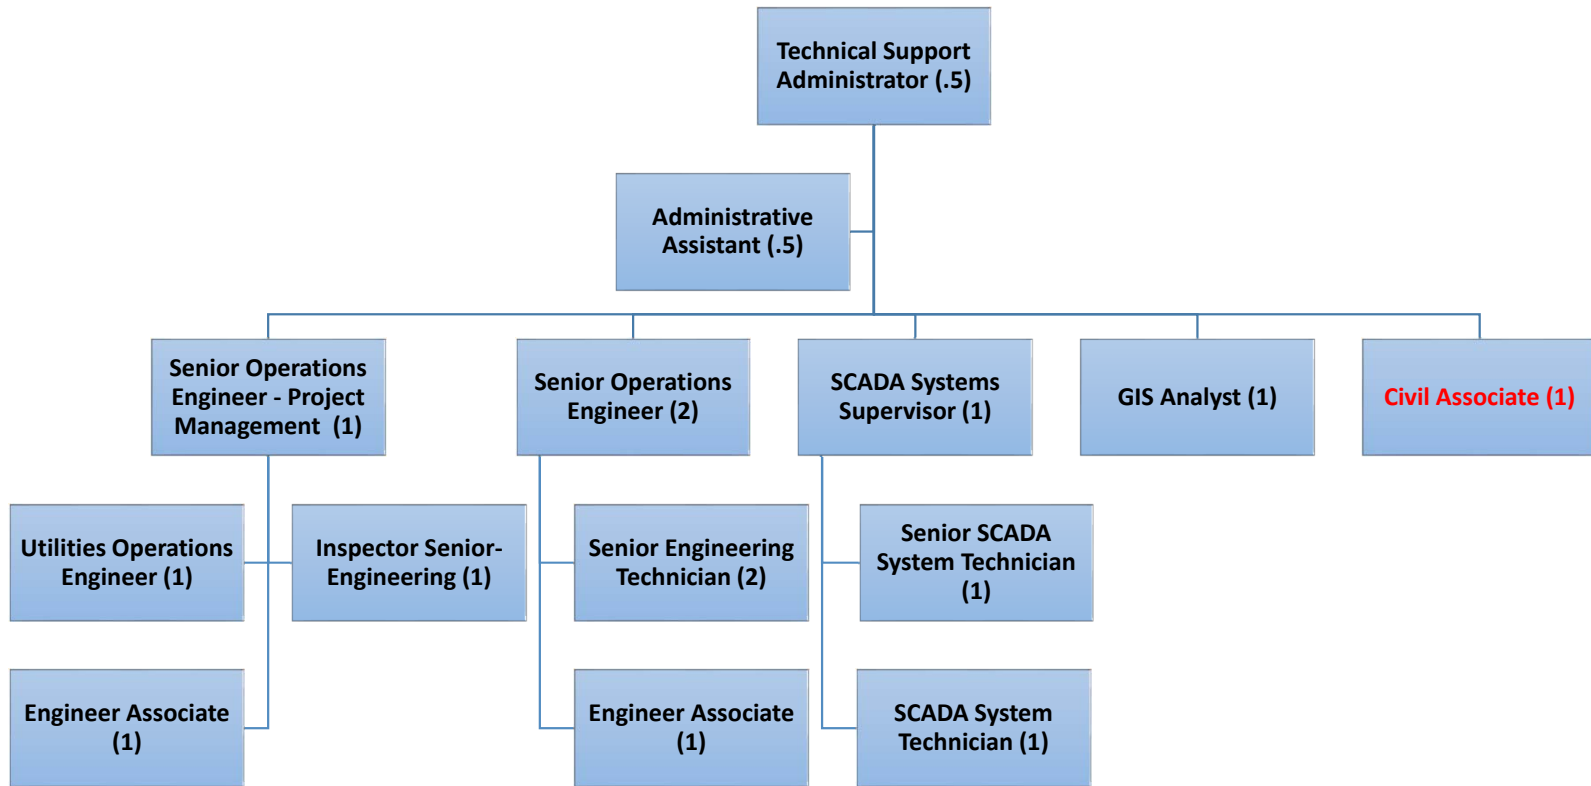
Technical Support Administrator (.5)

Administrative Assistant (.5)

Senior Operations Engineer - Project Management (1)

Senior Operations Engineer (2)

SCADA Systems Supervisor (1)

GIS Analyst (1)

Civil Associate (1)

Utilities Operations Engineer (1)

Inspector Senior-Engineering (1)

Senior Engineering Technician (2)

Senior SCADA System Technician (1)

Engineer Associate (1)

Engineer Associate (1)

SCADA System Technician (1)